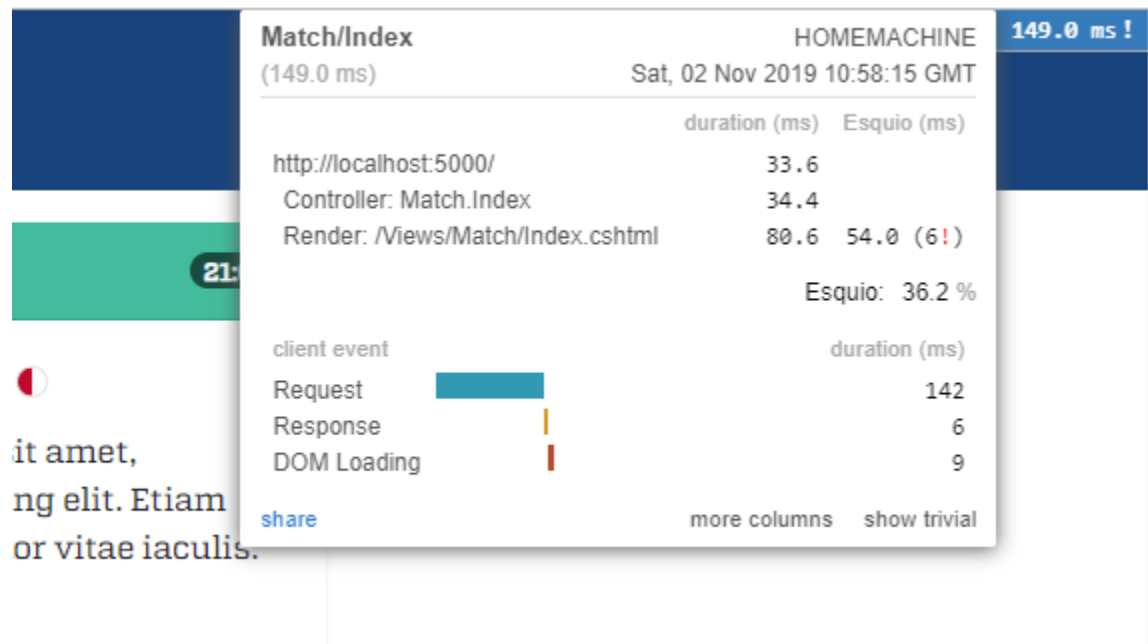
149.0 ms!

Match/Index
(149.0 ms)

HOMEMACHINE
Sat, 02 Nov 2019 10:58:15 GMT

| | duration (ms) | Esquio (ms) |
|---|---|---|
| http://localhost:5000/ | 33.6 | |
| Controller: Match.Index | 34.4 | |
| Render: /Views/Match/Index.cshtml | 80.6 | 54.0 (6!) |

Esquio: 36.2 %

| client event | duration (ms) |
|---|---|
| Request | 142 |
| Response | 6 |
| DOM Loading | 9 |

share
more columns
show trivial

21:

it amet,
ng elit. Etiam
or vitae iaculis.